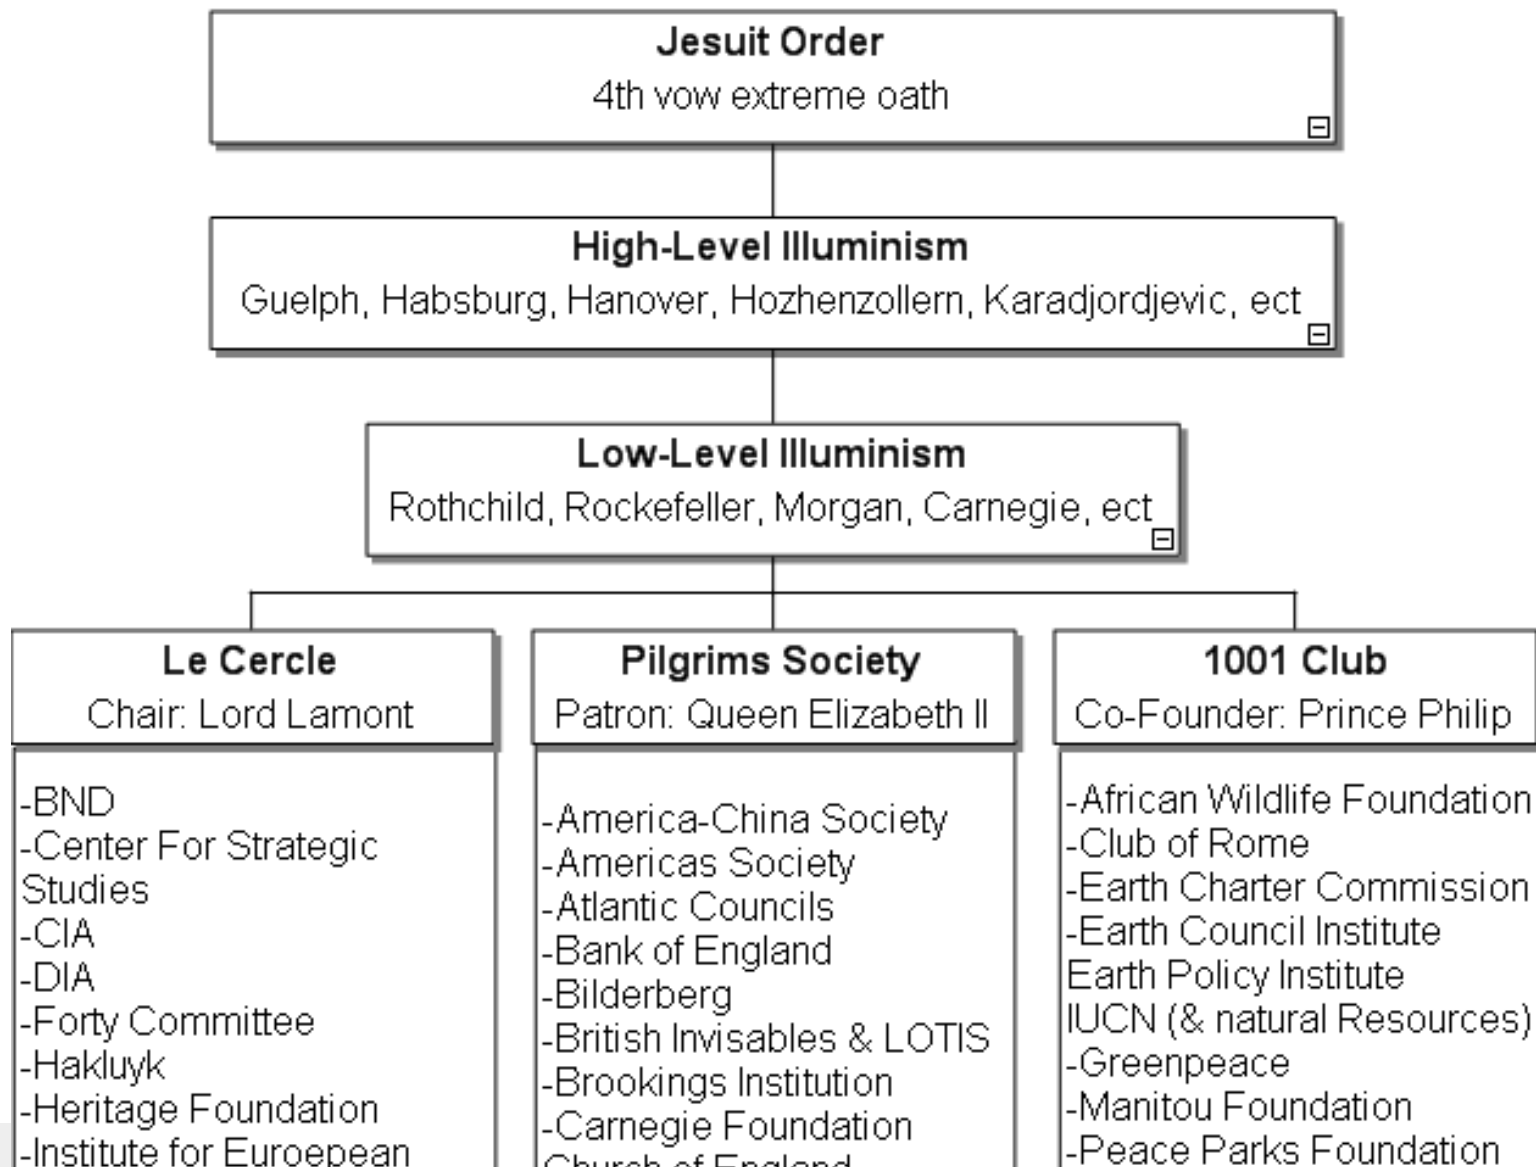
Jesuit Order
4th vow extreme oath

High-Level Illuminism
Guelph, Habsburg, Hanover, Hozhenzollern, Karadjordjevic, ect

Low-Level Illuminism
Rothchild, Rockefeller, Morgan, Carnegie, ect

Le Cercle
Chair: Lord Lamont

-BND
-Center For Strategic Studies
-CIA
-DIA
-Forty Committee
-Hakluyk
-Heritage Foundation
-Institute for Euroepean

Pilgrims Society
Patron: Queen Elizabeth II

-America-China Society
-Americas Society
-Atlantic Councils
-Bank of England
-Bilderberg
-British Invisables & LOTIS
-Brookings Institution
-Carnegie Foundation
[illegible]

1001 Club
Co-Founder: Prince Philip

-African Wildlife Foundation
-Club of Rome
-Earth Charter Commission
-Earth Council Institute
Earth Policy Institute
IUCN (& natural Resources)
-Greenpeace
-Manitou Foundation
-Peace Parks Foundation